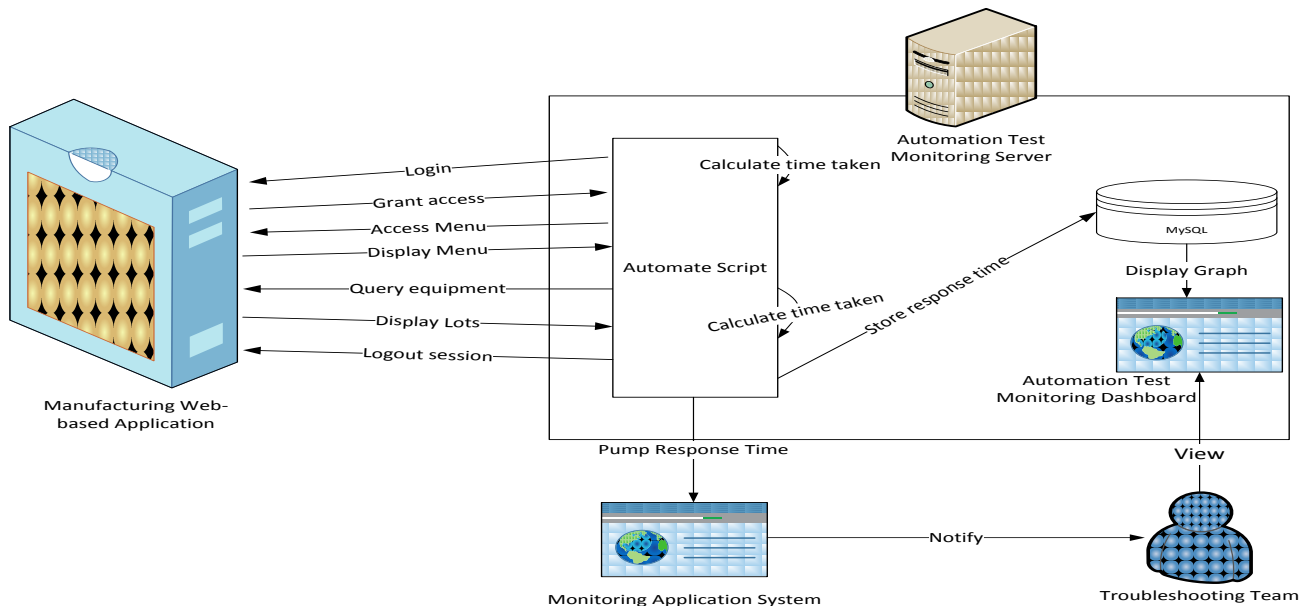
Automation Test Monitoring Server

Login

Grant access

Access Menu

Display Menu

Query equipment

Display Lots

Logout session

Calculate time taken

Automate Script

Calculate time taken

Store response time

MySQL

Display Graph

Automation Test Monitoring Dashboard

Manufacturing Web-based Application

Pump Response Time

View

Notify

Monitoring Application System

Troubleshooting Team